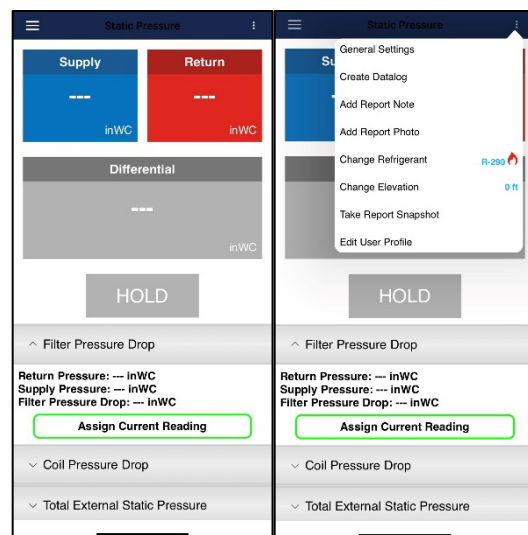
Static Pressure

Supply
---
inWC

Return
---
inWC

Differential
---
inWC

HOLD

Filter Pressure Drop

Return Pressure: --- inWC
Supply Pressure: --- inWC
Filter Pressure Drop: --- inWC

Assign Current Reading

Coil Pressure Drop

Total External Static Pressure

Static Pressure

General Settings
Create Datalog
Add Report Note
Add Report Photo
Change Refrigerant R-290
Change Elevation 0 ft
Take Report Snapshot
Edit User Profile

HOLD

Filter Pressure Drop

Return Pressure: --- inWC
Supply Pressure: --- inWC
Filter Pressure Drop: --- inWC

Assign Current Reading

Coil Pressure Drop

Total External Static Pressure